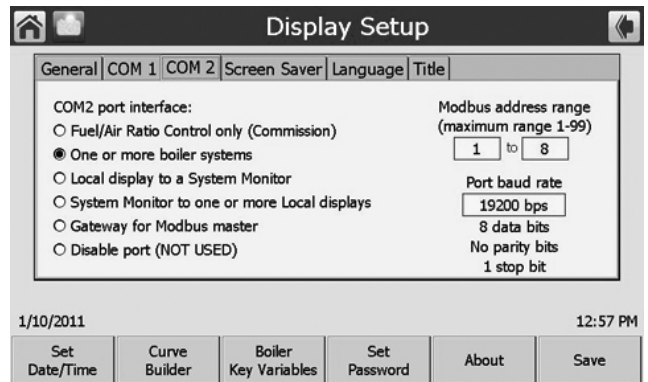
Display Setup

General | COM 1 | COM 2 | Screen Saver | Language | Title

COM2 port interface:
○ Fuel/Air Ratio Control only (Commission)
◉ One or more boiler systems
○ Local display to a System Monitor
○ System Monitor to one or more Local displays
○ Gateway for Modbus master
○ Disable port (NOT USED)

Modbus address range (maximum range 1-99)
1 to 8

Port baud rate
19200 bps
8 data bits
No parity bits
1 stop bit

1/10/2011

12:57 PM

Set Date/Time | Curve Builder | Boiler Key Variables | Set Password | About | Save